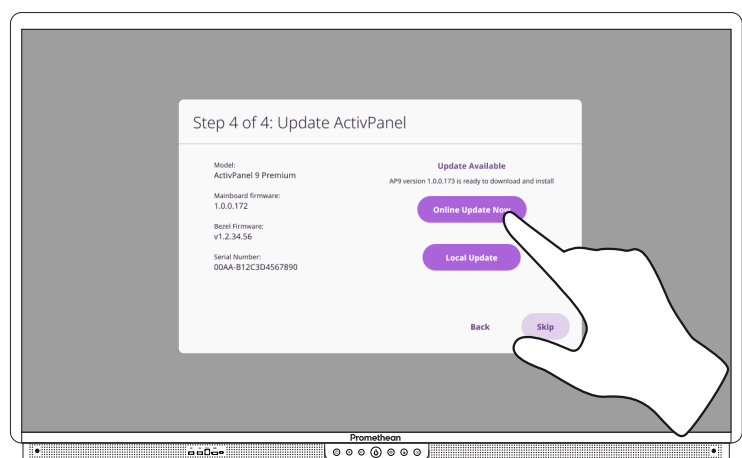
Step 4 of 4: Update ActivPanel

Model:
ActivPanel 9 Premium

Mainboard firmware:
1.0.0.172

Bezel Firmware:
v1.2.34.56

Serial Number:
00AA-B12C3D4567890

Update Available
AP9 version 1.0.0.173 is ready to download and install

Online Update Now

Local Update

Back

Skip

Promethean